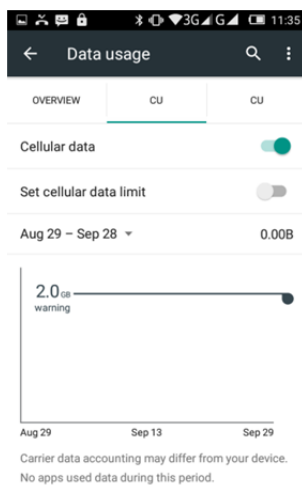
3G G 11:35

Data usage

OVERVIEW CU CU

Cellular data

Set cellular data limit

Aug 29 – Sep 28 0.00B

2.0 GB
warning

Aug 29 Sep 13 Sep 29

Carrier data accounting may differ from your device.
No apps used data during this period.